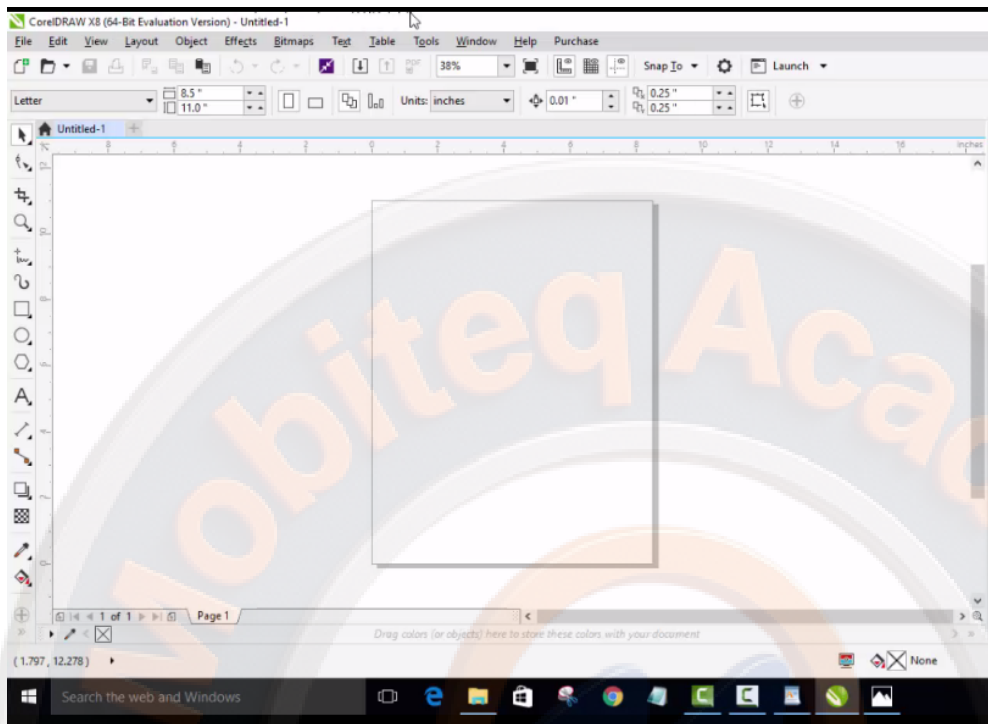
CorelDRAW X8 (64-Bit Evaluation Version) - Untitled-1

File Edit View Layout Object Effects Bitmaps Text Table Tools Window Help Purchase

38%

Snap To Launch

Letter 8.5" 11.0" Units: inches 0.01" 0.25" 0.25"

Untitled-1

inches

Mobiteq Aca

1 of 1 Page 1

Drag colors (or objects) here to store these colors with your document

(1.797, 12.278)

None

Search the web and Windows